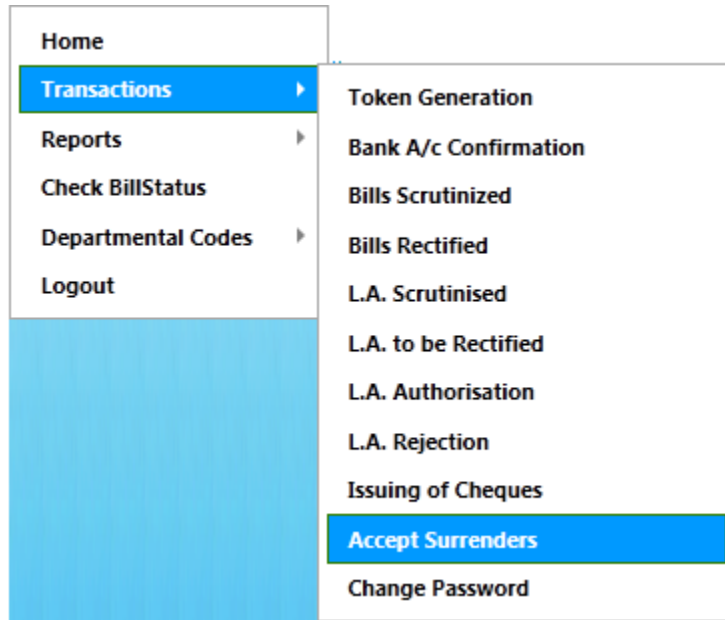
Home
Transactions
Reports
Check BillStatus
Departmental Codes
Logout

Token Generation
Bank A/c Confirmation
Bills Scrutinized
Bills Rectified
L.A. Scrutinised
L.A. to be Rectified
L.A. Authorisation
L.A. Rejection
Issuing of Cheques
Accept Surrenders
Change Password